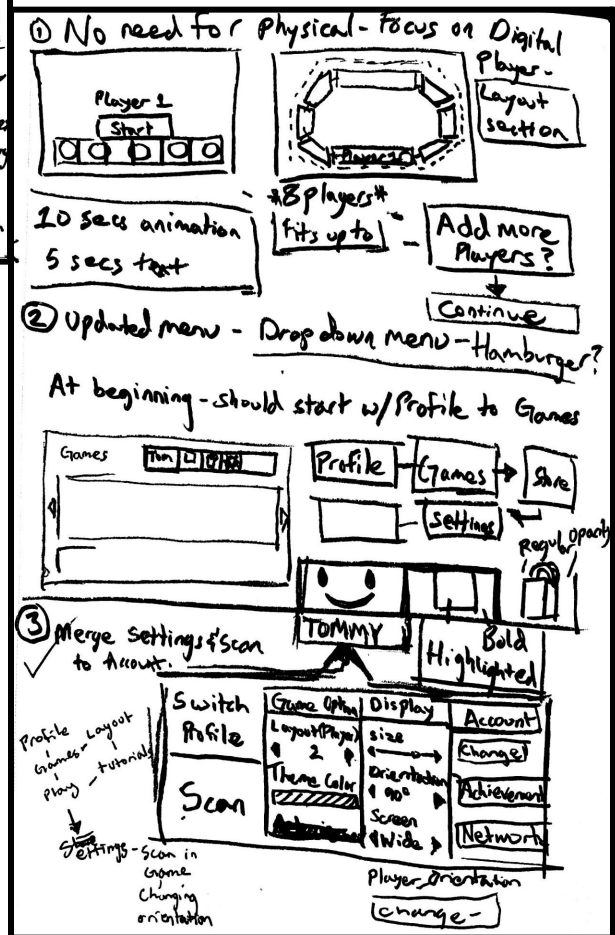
① No need for Physical - Focus on Digital

Player 1
Start

Player - Layout section

Player 1

10 secs animation
5 secs text

*8 players* fits up to

Add more Players?

Continue

② Updated menu - Drop down menu - Hamburger?

At beginning - should start w/ Profile to Games

Games

Profile — Games → Store

Settings

Regular Opacity

TOMMY

Bold Highlighted

③ Merge settings & scan to Account.

Switch Profile

Scan

Game Options
Layout (Player)
2
Theme Color

Display
size
Orientation
90°
Screen
Wide

Account
Change
Achievements
Network

Profile - Layout
Games - tutorial
Play

Settings - Scan in Game
Changing orientation

Player Orientation
change -